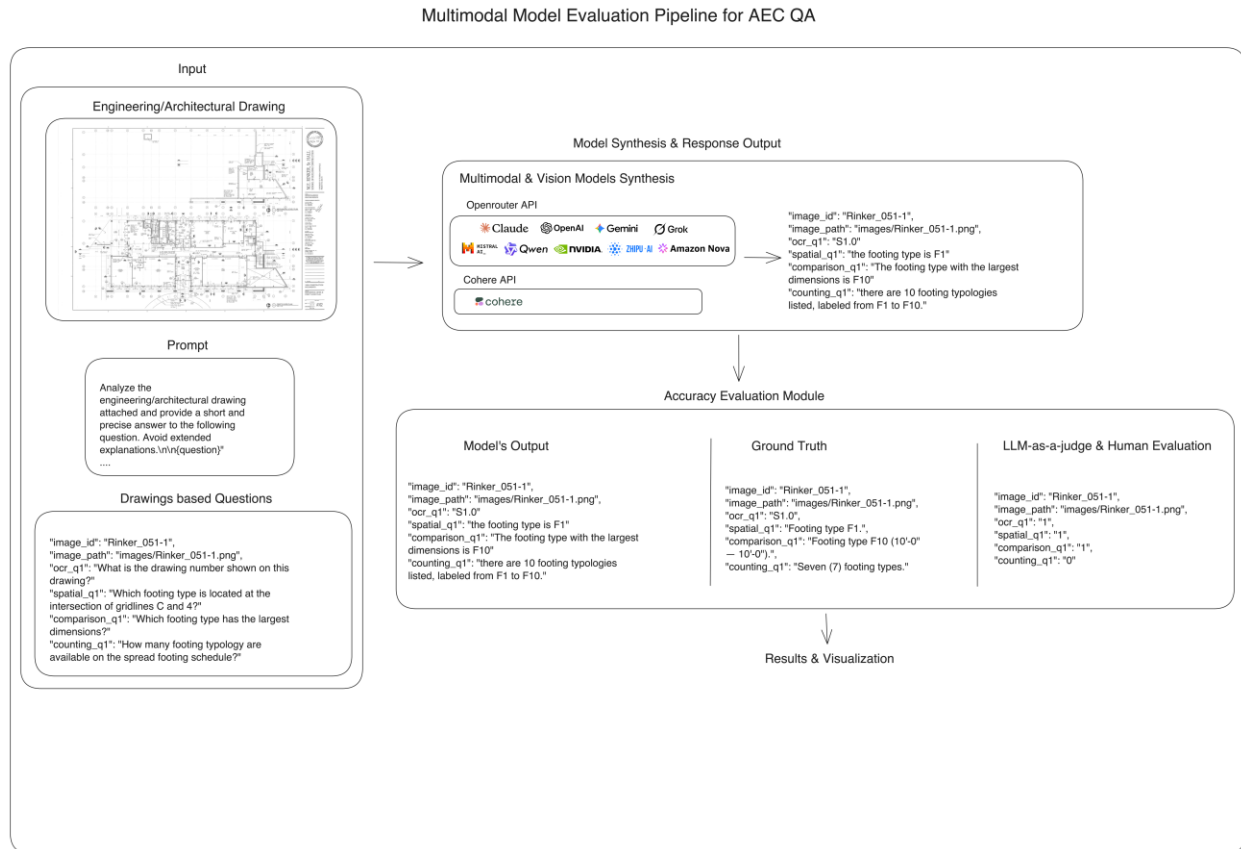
Multimodal Model Evaluation Pipeline for AEC QA

Input

Engineering/Architectural Drawing

Prompt

Analyze the engineering/architectural drawing attached and provide a short and precise answer to the following question. Avoid extended explanations.\n\n{question}"
....

Drawings based Questions

"image_id": "Rinker_051-1",
"image_path": "images/Rinker_051-1.png",
"ocr_q1": "What is the drawing number shown on this drawing?"
"spatial_q1": "Which footing type is located at the intersection of gridlines C and 4?"
"comparison_q1": "Which footing type has the largest dimensions?"
"counting_q1": "How many footing typology are available on the spread footing schedule?"

Model Synthesis & Response Output

Multimodal & Vision Models Synthesis

Openrouter API

Claude OpenAI Gemini Grok
MISTRAL AI_ Qwen NVIDIA. ZHIPU·AI Amazon Nova

Cohere API

cohere

"image_id": "Rinker_051-1",
"image_path": "images/Rinker_051-1.png",
"ocr_q1": "S1.0"
"spatial_q1": "the footing type is F1"
"comparison_q1": "The footing type with the largest dimensions is F10"
"counting_q1": "there are 10 footing typologies listed, labeled from F1 to F10."

Accuracy Evaluation Module

Model's Output

"image_id": "Rinker_051-1",
"image_path": "images/Rinker_051-1.png",
"ocr_q1": "S1.0"
"spatial_q1": "the footing type is F1"
"comparison_q1": "The footing type with the largest dimensions is F10"
"counting_q1": "there are 10 footing typologies listed, labeled from F1 to F10."

Ground Truth

"image_id": "Rinker_051-1",
"image_path": "images/Rinker_051-1.png",
"ocr_q1": "S1.0",
"spatial_q1": "Footing type F1.",
"comparison_q1": "Footing type F10 (10'-0" — 10'-0").",
"counting_q1": "Seven (7) footing types."

LLM-as-a-judge & Human Evaluation

"image_id": "Rinker_051-1",
"image_path": "images/Rinker_051-1.png",
"ocr_q1": "1",
"spatial_q1": "1",
"comparison_q1": "1",
"counting_q1": "0"

Results & Visualization